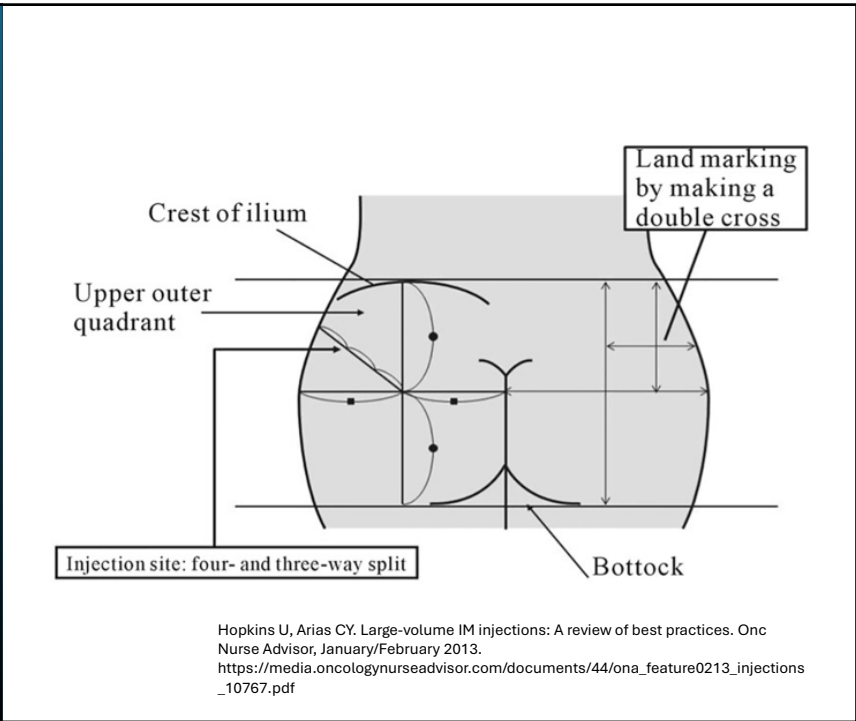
Land marking by making a double cross

Crest of ilium

Upper outer quadrant

Injection site: four- and three-way split

Bottock

Hopkins U, Arias CY. Large-volume IM injections: A review of best practices. Onc Nurse Advisor, January/February 2013. https://media.oncologynurseadvisor.com/documents/44/ona_feature0213_injections_10767.pdf